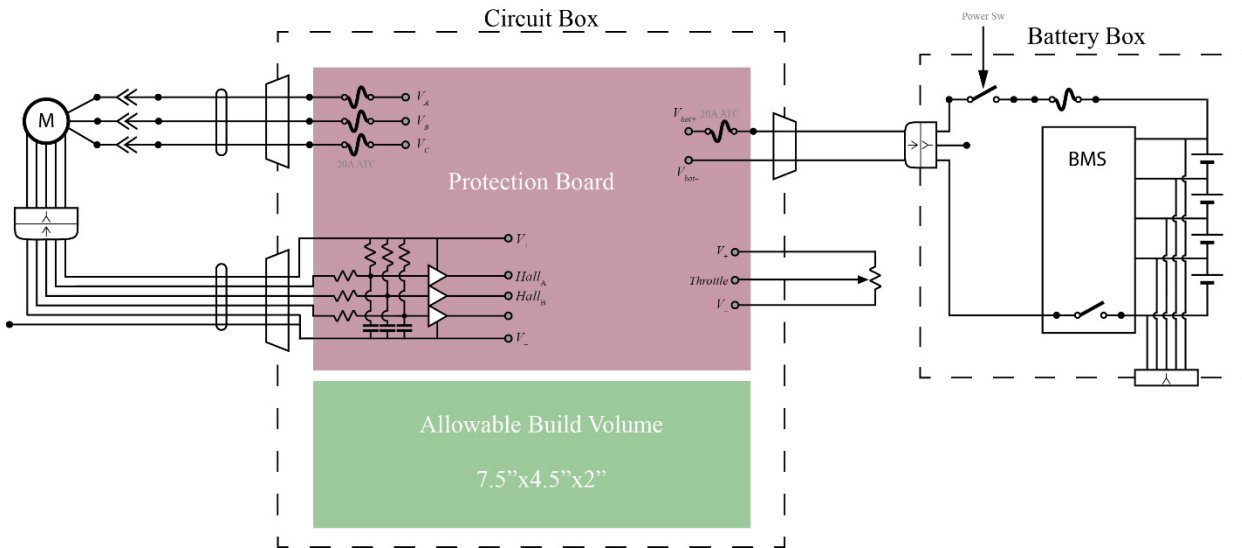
Circuit Box

Battery Box

Power Sw

M

$V_A$
$V_B$
$V_C$
20A ATC

$V_{bat+}$ 20A ATC
$V_{bat-}$

Protection Board

BMS

$V_+$
$Hall_A$
$Hall_B$
$V_-$

$V_+$
Throttle
$V_-$

Allowable Build Volume

7.5”x4.5”x2”